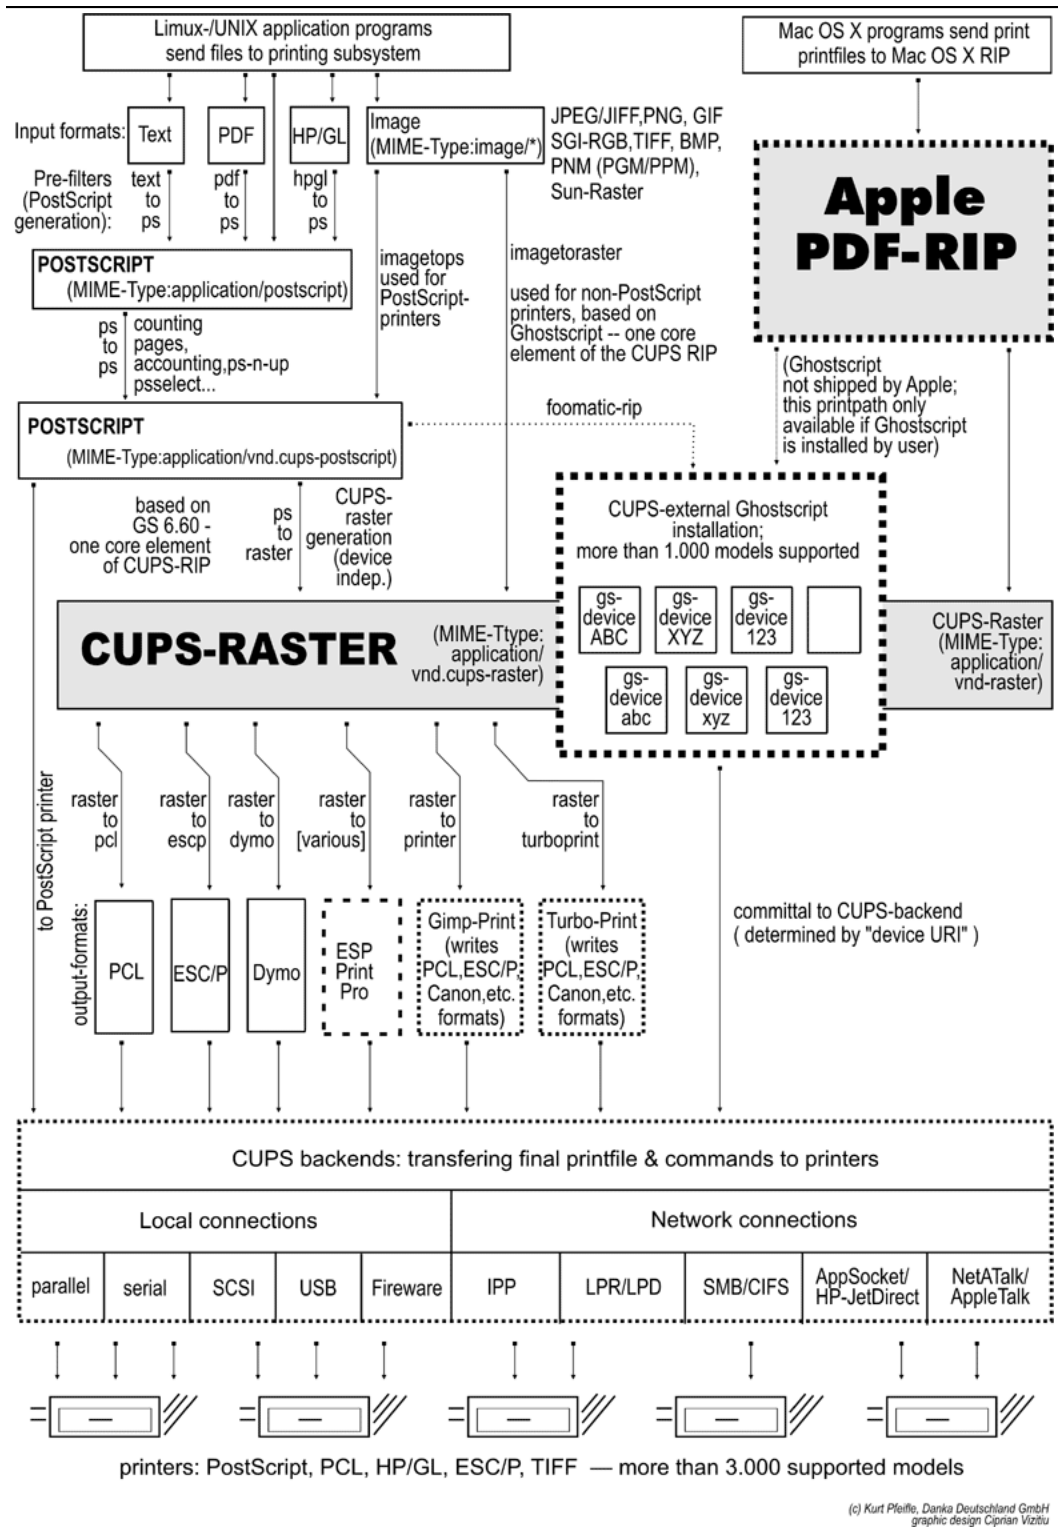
Limux-/UNIX application programs send files to printing subsystem

Mac OS X programs send print printfiles to Mac OS X RIP

Input formats: Text PDF HP/GL Image (MIME-Type:image/*)

JPEG/JIFF,PNG, GIF SGI-RGB,TIFF, BMP, PNM (PGM/PPM), Sun-Raster

Apple PDF-RIP

Pre-filters (PostScript generation): text to ps pdf to ps hpgl to ps

POSTSCRIPT (MIME-Type:application/postscript)

imagetops used for PostScript-printers

imagetoraster

used for non-PostScript printers, based on Ghostscript -- one core element of the CUPS RIP

ps to ps counting pages, accounting,ps-n-up psselect...

(Ghostscript not shipped by Apple; this printpath only available if Ghostscript is installed by user)

POSTSCRIPT (MIME-Type:application/vnd.cups-postscript)

foomatic-rip

based on GS 6.60 - one core element of CUPS-RIP

ps to raster

CUPS-raster generation (device indep.)

CUPS-external Ghostscript installation; more than 1.000 models supported

gs-device ABC gs-device XYZ gs-device 123

gs-device abc gs-device xyz gs-device 123

CUPS-RASTER (MIME-Ttype: application/ vnd.cups-raster)

CUPS-Raster (MIME-Type: application/ vnd-raster)

to PostScript printer

raster to pcl raster to escp raster to dymo raster to [various] raster to printer raster to turboprint

output-formats: PCL ESC/P Dymo ESP Print Pro Gimp-Print (writes PCL,ESC/P, Canon,etc. formats) Turbo-Print (writes PCL,ESC/P, Canon,etc. formats)

committal to CUPS-backend ( determined by "device URI" )

CUPS backends: transfering final printfile & commands to printers

| Local connections | | | | | Network connections | | | | |
|---|---|---|---|---|---|---|---|---|---|
| parallel | serial | SCSI | USB | Fireware | IPP | LPR/LPD | SMB/CIFS | AppSocket/ HP-JetDirect | NetATalk/ AppleTalk |

printers: PostScript, PCL, HP/GL, ESC/P, TIFF — more than 3.000 supported models

(c) Kurt Pfeifle, Danka Deutschland GmbH graphic design Ciprian Vizitiu